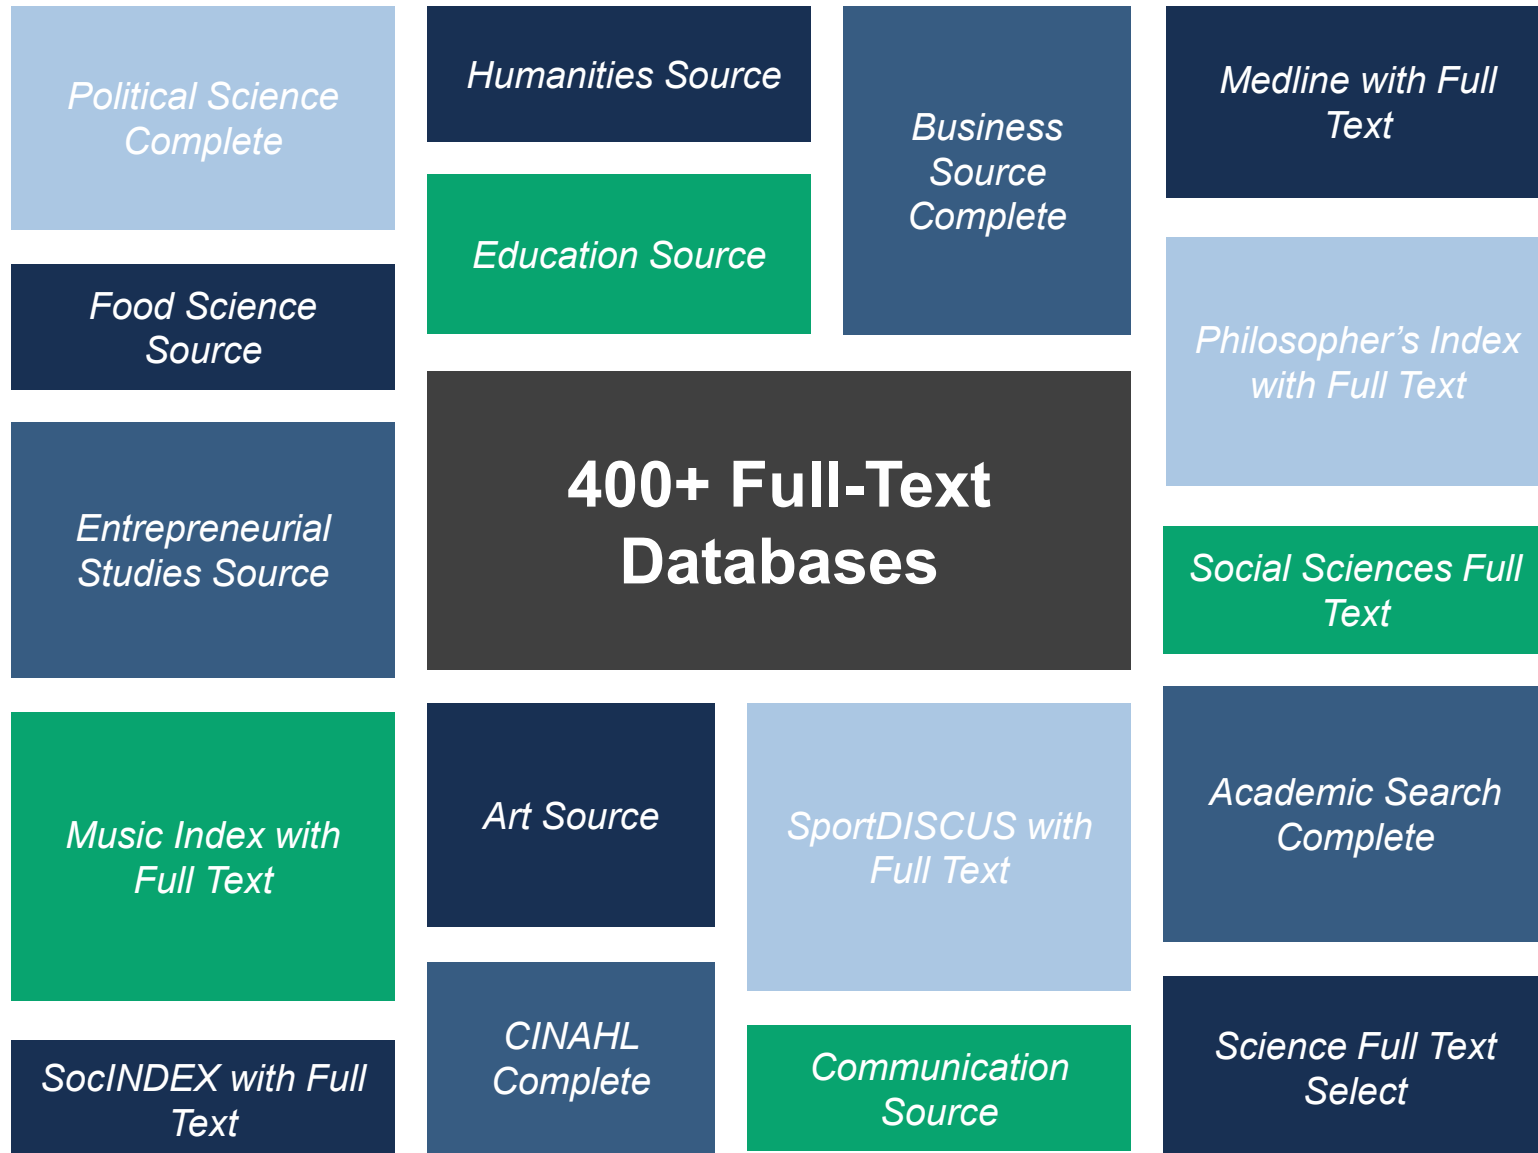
Political Science Complete

Food Science Source

Entrepreneurial Studies Source

Music Index with Full Text

SocINDEX with Full Text

Humanities Source

Education Source

Business Source Complete

Medline with Full Text

Philosopher's Index with Full Text

400+ Full-Text Databases

Social Sciences Full Text

Art Source

SportDISCUS with Full Text

Academic Search Complete

CINAHL Complete

Communication Source

Science Full Text Select